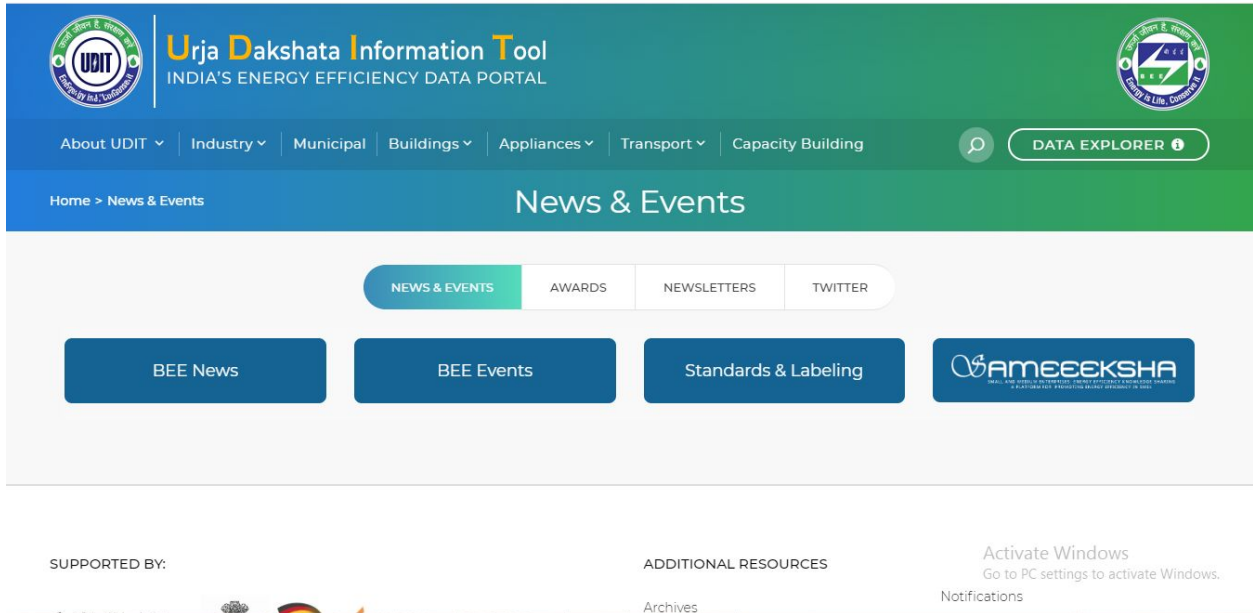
ऊर्जा जीवन है, संरक्षण करें
UDIT
Energy is Life, Conserve It

Urja Dakshata Information Tool
INDIA'S ENERGY EFFICIENCY DATA PORTAL

ऊर्जा जीवन है, संरक्षण करें
BEE
Energy is Life, Conserve It

About UDIT | Industry | Municipal | Buildings | Appliances | Transport | Capacity Building

DATA EXPLORER

Home > News & Events

News & Events

NEWS & EVENTS | AWARDS | NEWSLETTERS | TWITTER

BEE News

BEE Events

Standards & Labeling

SAMEEEKSHA
SMALL AND MEDIUM ENTERPRISES: ENERGY EFFICIENCY KNOWLEDGE SHARING
A PLATFORM FOR PROMOTING ENERGY EFFICIENCY IN SMES

SUPPORTED BY:

ADDITIONAL RESOURCES

Archives

Activate Windows
Go to PC settings to activate Windows.

Notifications